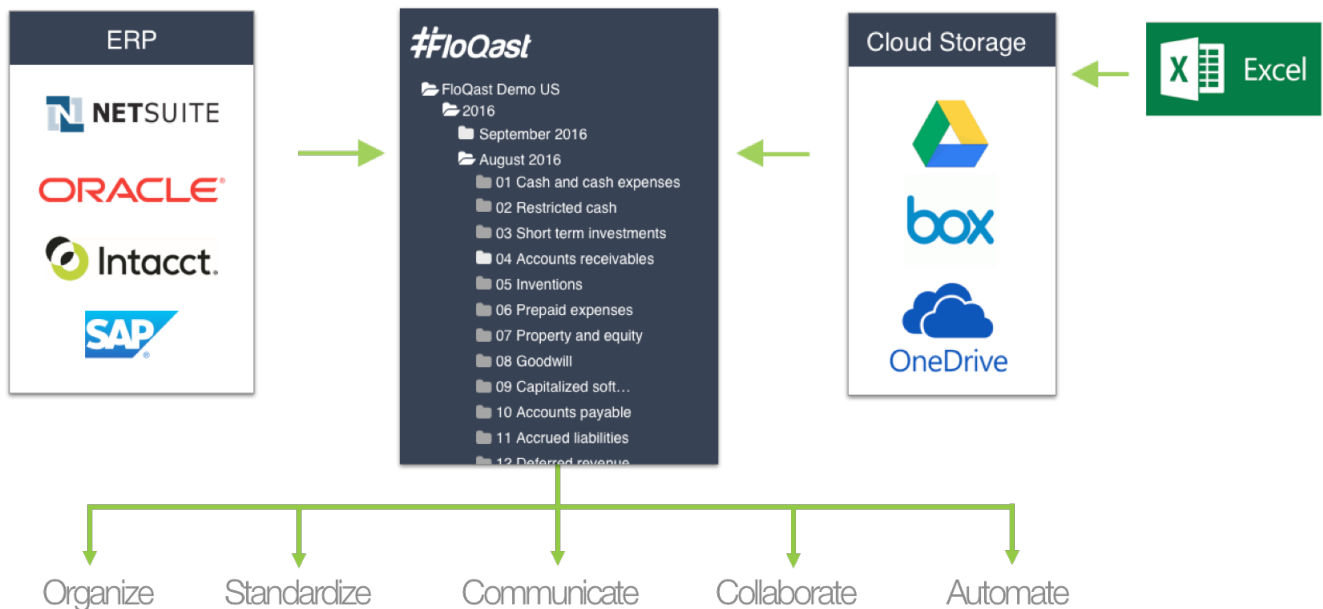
ERP

NETSUITE

ORACLE

Intacct.

SAP

FloQast

FloQast Demo US
2016
September 2016
August 2016
01 Cash and cash expenses
02 Restricted cash
03 Short term investments
04 Accounts receivables
05 Inventions
06 Prepaid expenses
07 Property and equity
08 Goodwill
09 Capitalized soft…
10 Accounts payable
11 Accrued liabilities
12 Deferred revenue

Cloud Storage

box

OneDrive

X Excel

Organize Standardize Communicate Collaborate Automate